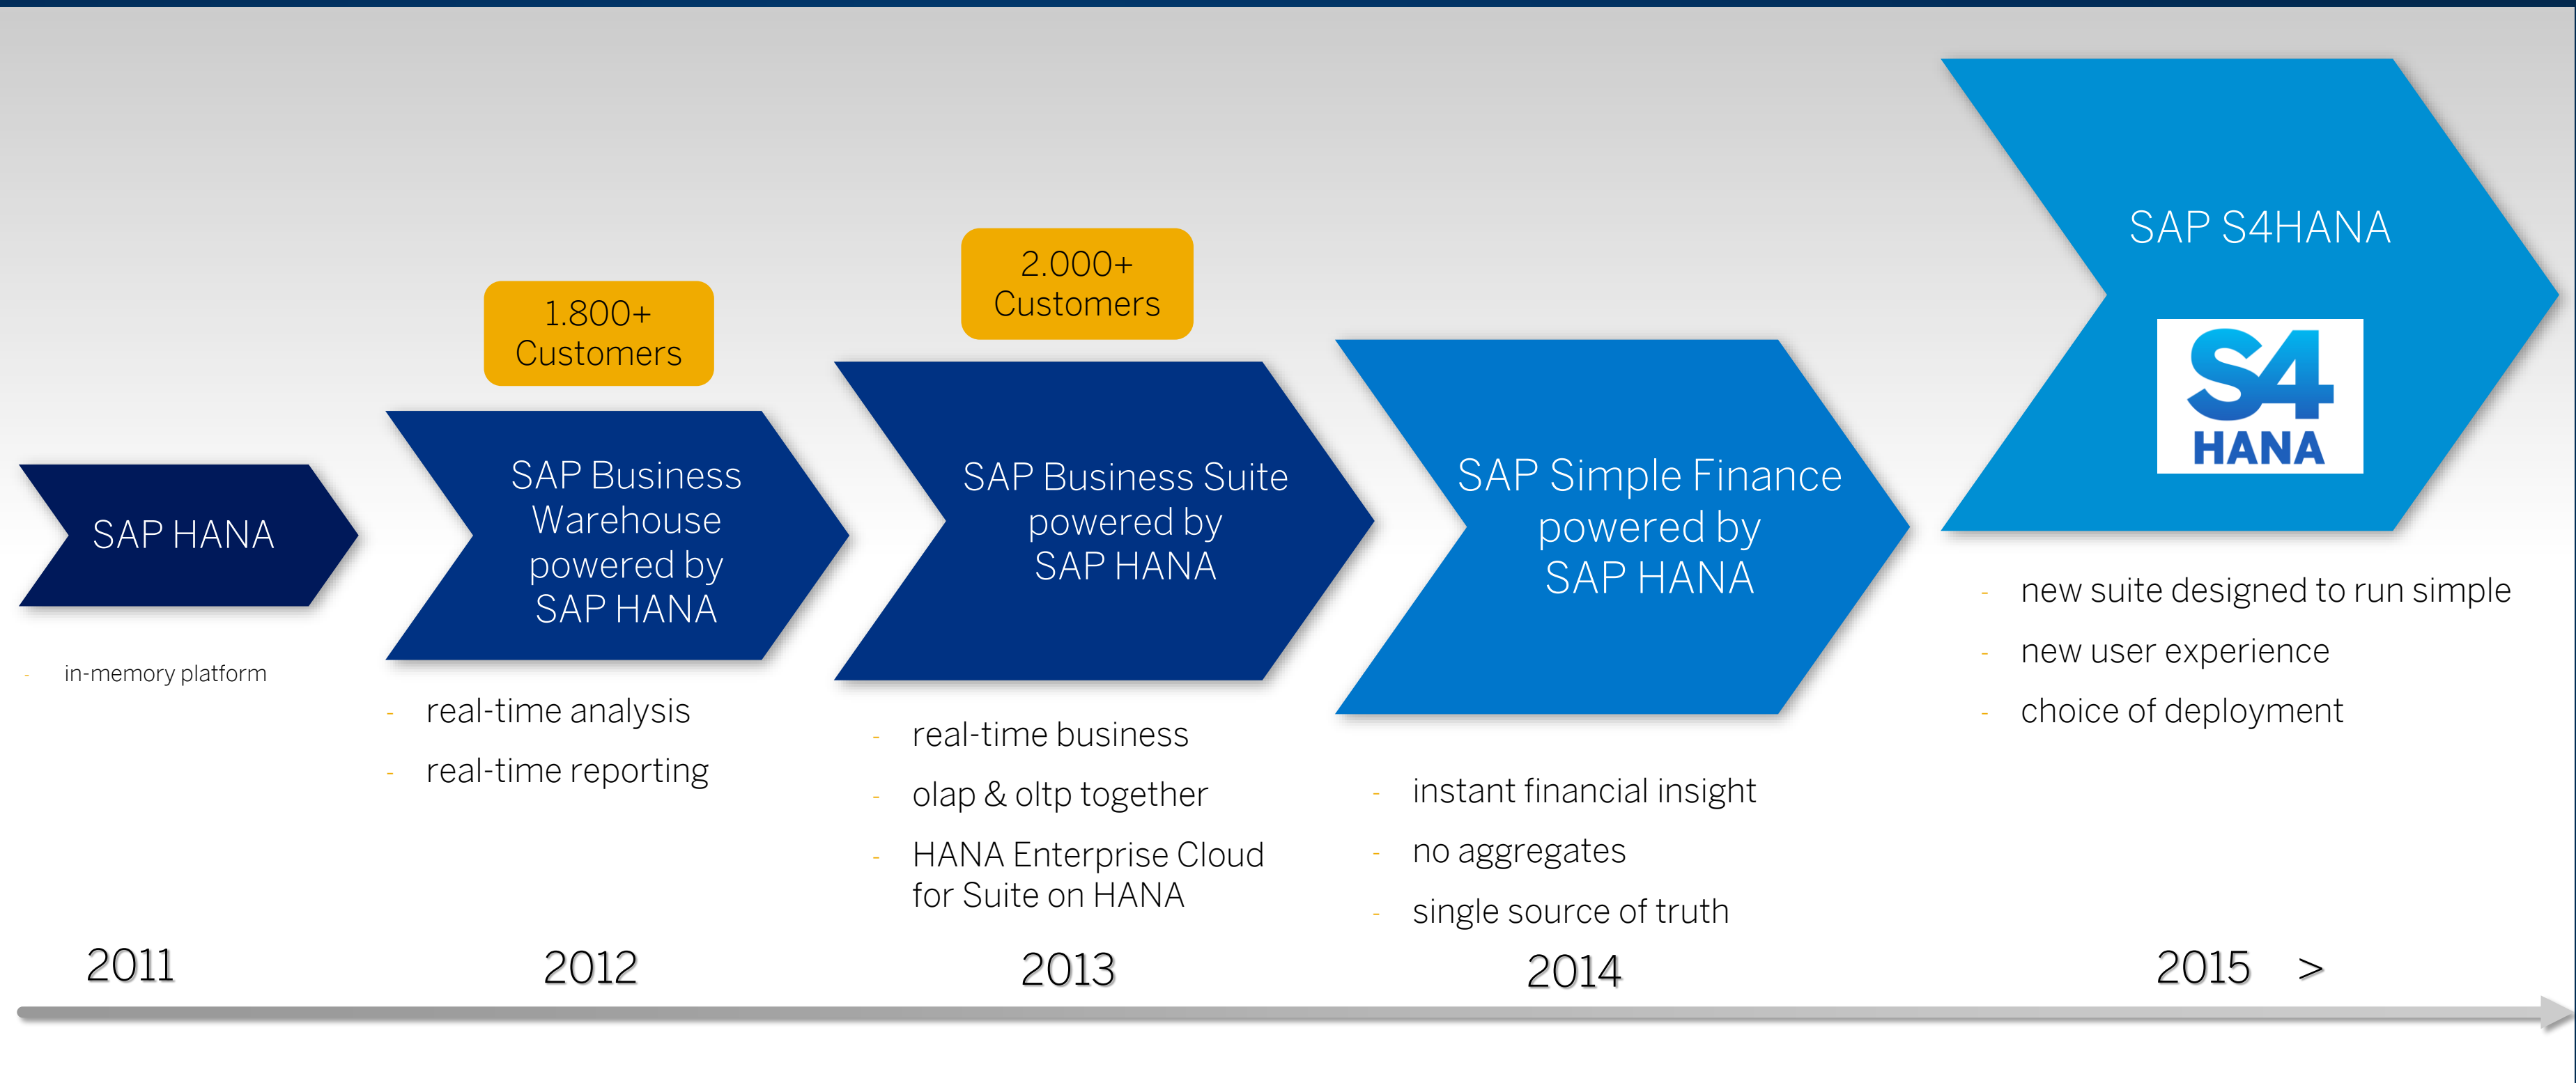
SAP HANA

- in-memory platform

1.800+ Customers

SAP Business Warehouse powered by SAP HANA

- real-time analysis
- real-time reporting

2.000+ Customers

SAP Business Suite powered by SAP HANA

- real-time business
- olap & oltp together
- HANA Enterprise Cloud for Suite on HANA

SAP Simple Finance powered by SAP HANA

- instant financial insight
- no aggregates
- single source of truth

SAP S4HANA

S4 HANA

- new suite designed to run simple
- new user experience
- choice of deployment

2011

2012

2013

2014

2015 >